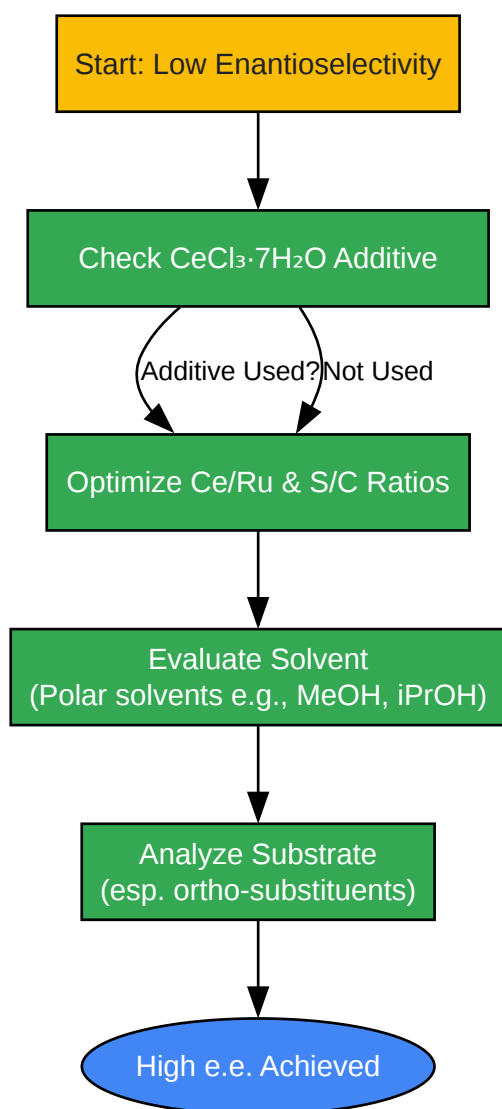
Start: Low Enantioselectivity

Check $CeCl_3·7H_2O$ Additive

Additive Used?

Not Used

Optimize Ce/Ru & S/C Ratios

Evaluate Solvent
(Polar solvents e.g., MeOH, iPrOH)

Analyze Substrate
(esp. ortho-substituents)

High e.e. Achieved